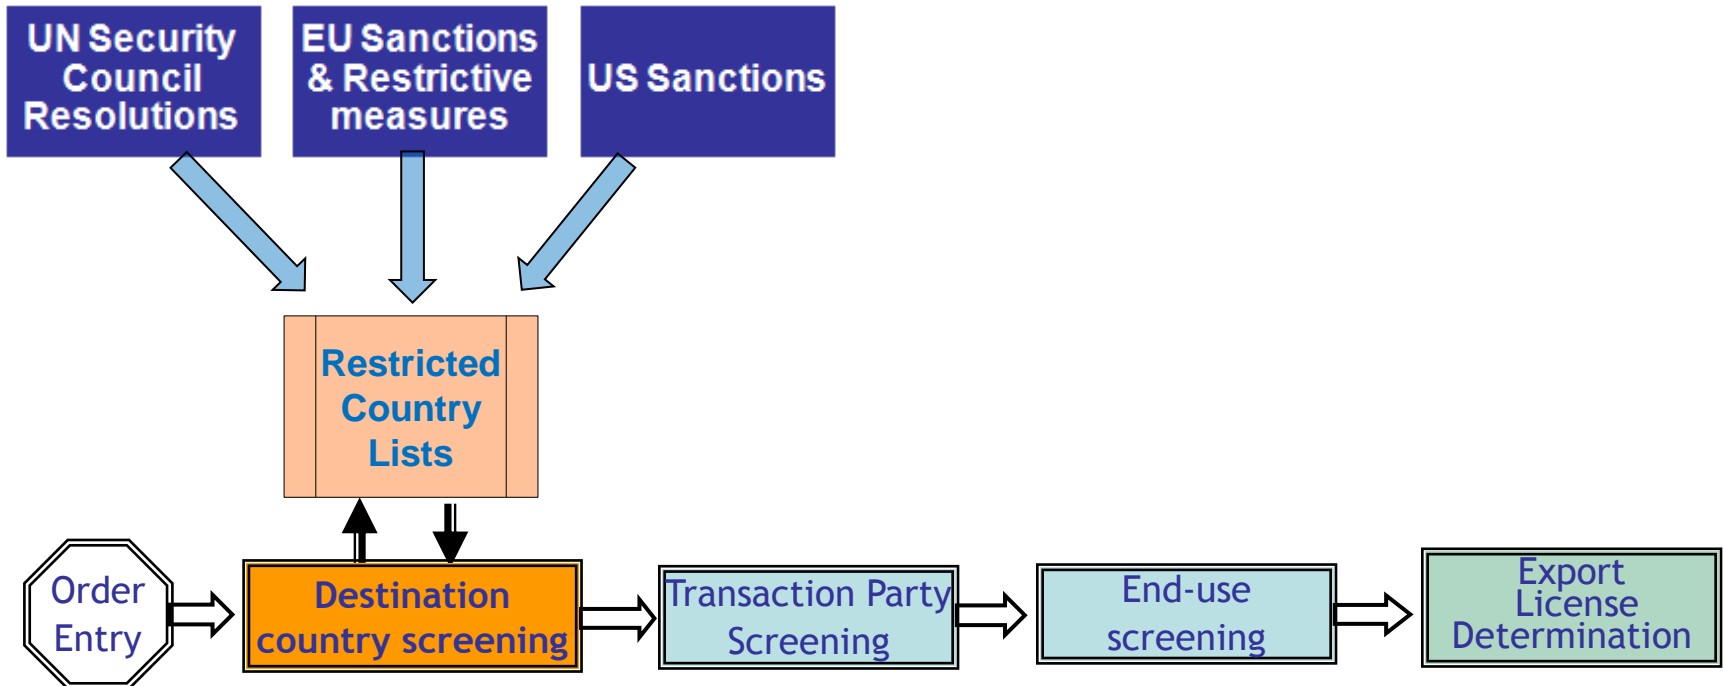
UN Security Council Resolutions

EU Sanctions & Restrictive measures

US Sanctions

Restricted Country Lists

Order Entry

Destination country screening

Transaction Party Screening

End-use screening

Export License Determination